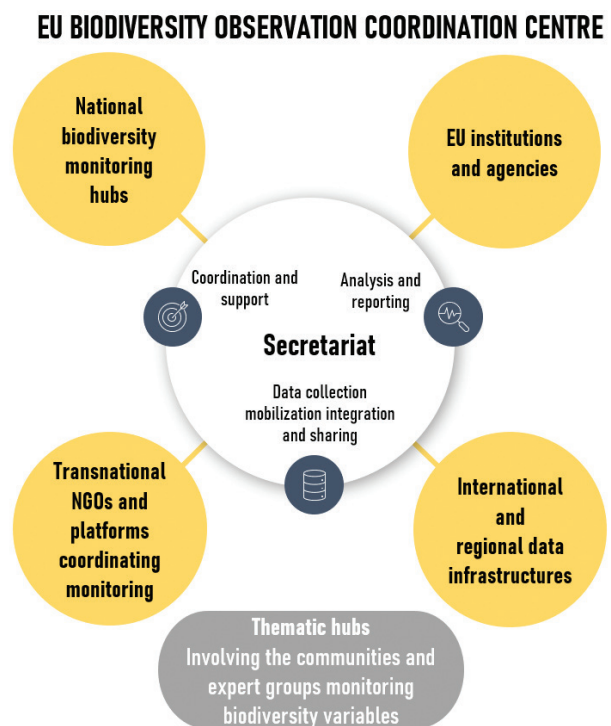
EU BIODIVERSITY OBSERVATION COORDINATION CENTRE

National biodiversity monitoring hubs

EU institutions and agencies

Coordination and support

Analysis and reporting

Secretariat

Data collection mobilization integration and sharing

Transnational NGOs and platforms coordinating monitoring

International and regional data infrastructures

Thematic hubs
Involving the communities and expert groups monitoring biodiversity variables